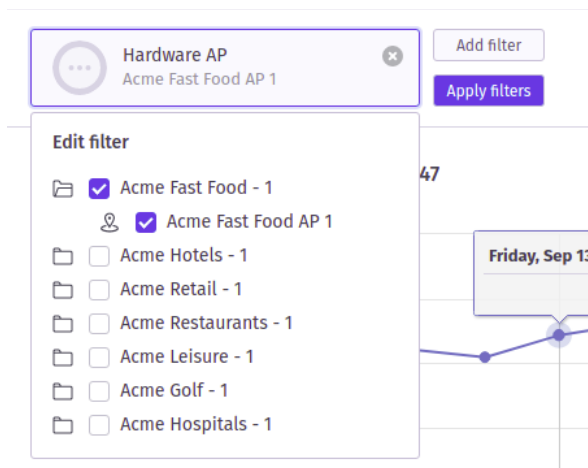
Hardware AP
Acme Fast Food AP 1

Add filter

Apply filters

Edit filter

Acme Fast Food - 1

Acme Fast Food AP 1

Acme Hotels - 1

Acme Retail - 1

Acme Restaurants - 1

Acme Leisure - 1

Acme Golf - 1

Acme Hospitals - 1

47

Friday, Sep 13